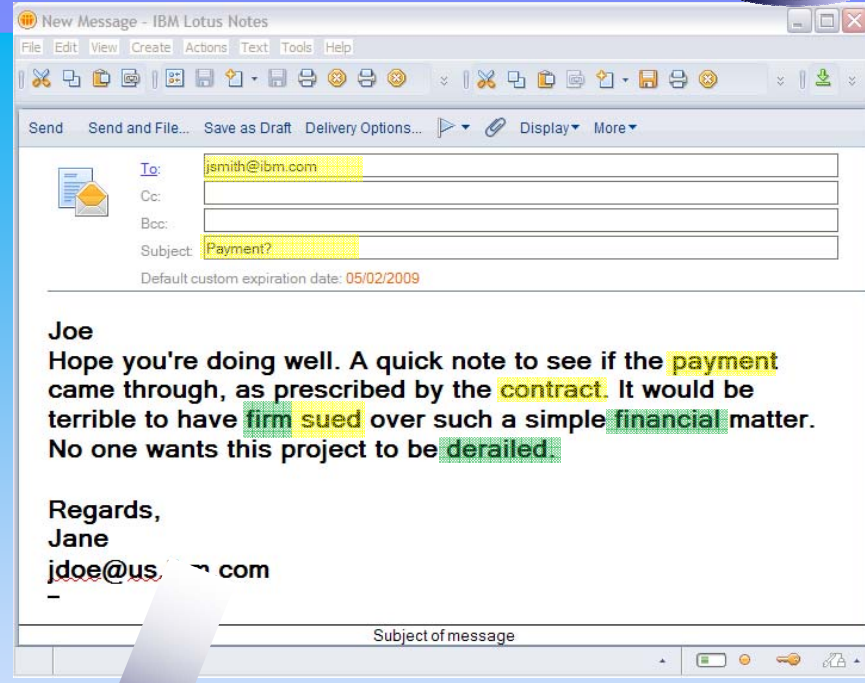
New Message - IBM Lotus Notes

File Edit View Create Actions Text Tools Help

Send Send and File... Save as Draft Delivery Options... Display More

To: jsmith@ibm.com
Cc:
Bcc:
Subject: Payment?
Default custom expiration date: 05/02/2009

Joe
Hope you're doing well. A quick note to see if the payment came through, as prescribed by the contract. It would be terrible to have firm sued over such a simple financial matter. No one wants this project to be derailed.

Regards,
Jane
jdoe@us.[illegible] com
–

Subject of message